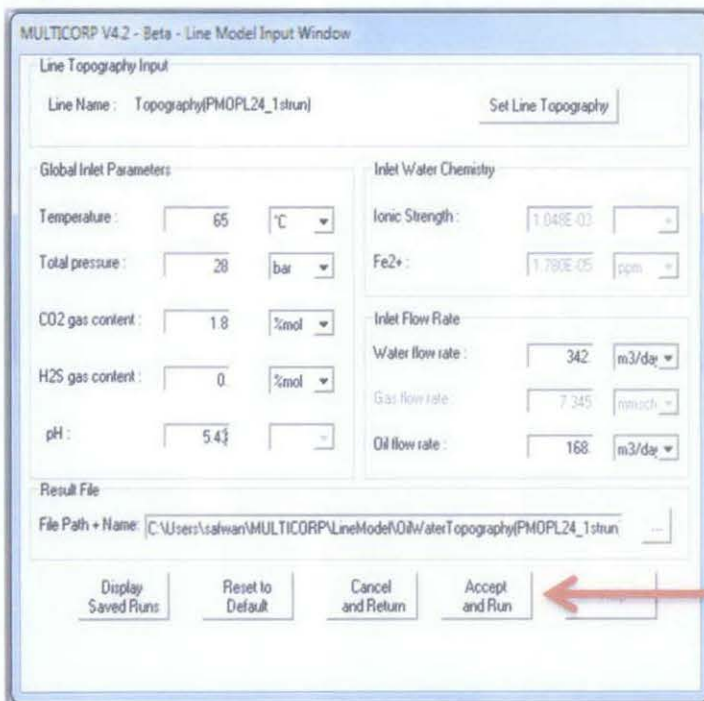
MULTICORP V4.2 - Beta - Line Model Input Window

Line Topography Input

Line Name : Topography(PMOPL24_1strun)

Set Line Topography

Global Inlet Parameters

Temperature : 65 °C

Total pressure : 28 bar

CO2 gas content : 1.8 %mol

H2S gas content : 0. %mol

pH : 5.43

Inlet Water Chemistry

Ionic Strength : 1.048E-03

Fe2+ : 1.780E-05 ppm

Inlet Flow Rate

Water flow rate : 342 m3/day

Gas flow rate : 7.345 mmscf

Oil flow rate : 168 m3/day

Result File

File Path + Name: C:\Users\safwan\MULTICORP\LineModel\OilWaterTopography(PMOPL24_1strun

...

Display Saved Runs

Reset to Default

Cancel and Return

Accept and Run